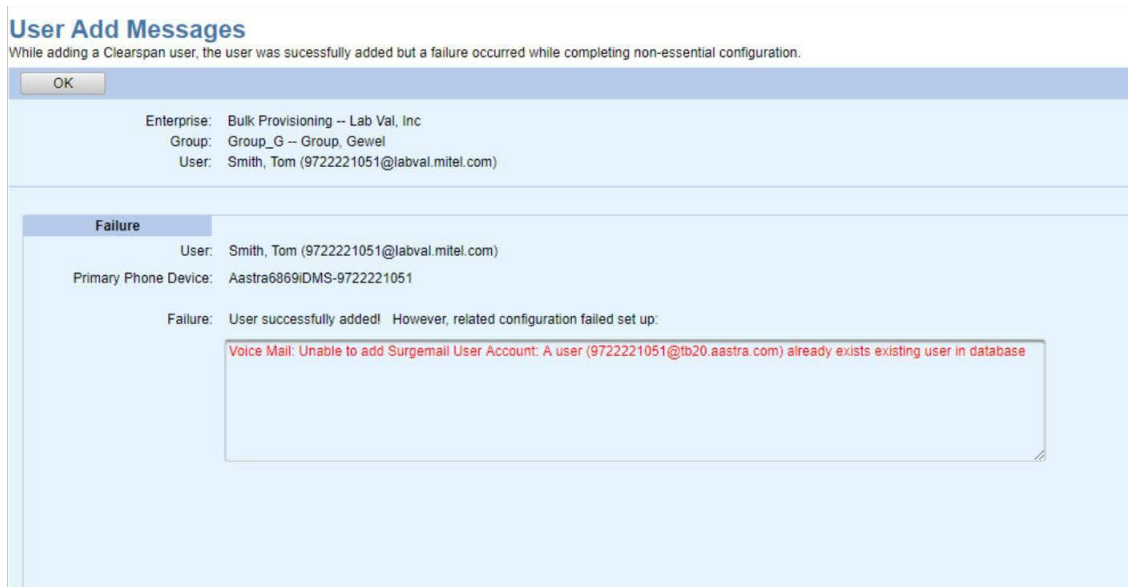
User Add Messages
While adding a Clearspan user, the user was sucessfully added but a failure occurred while completing non-essential configuration.

OK

Enterprise: Bulk Provisioning -- Lab Val, Inc
Group: Group_G -- Group, Gewel
User: Smith, Tom (9722221051@labval.mitel.com)

Failure

User: Smith, Tom (9722221051@labval.mitel.com)
Primary Phone Device: Aastra6869iDMS-9722221051

Failure: User successfully added! However, related configuration failed set up:

Voice Mail: Unable to add Surgemail User Account: A user (9722221051@tb20.aastra.com) already exists existing user in database